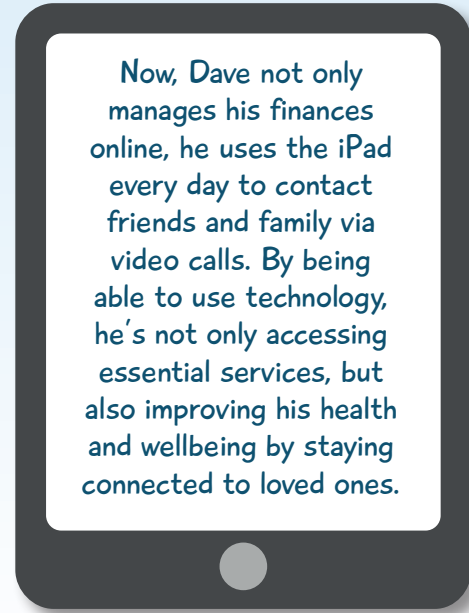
Now, Dave not only manages his finances online, he uses the iPad every day to contact friends and family via video calls. By being able to use technology, he's not only accessing essential services, but also improving his health and wellbeing by staying connected to loved ones.